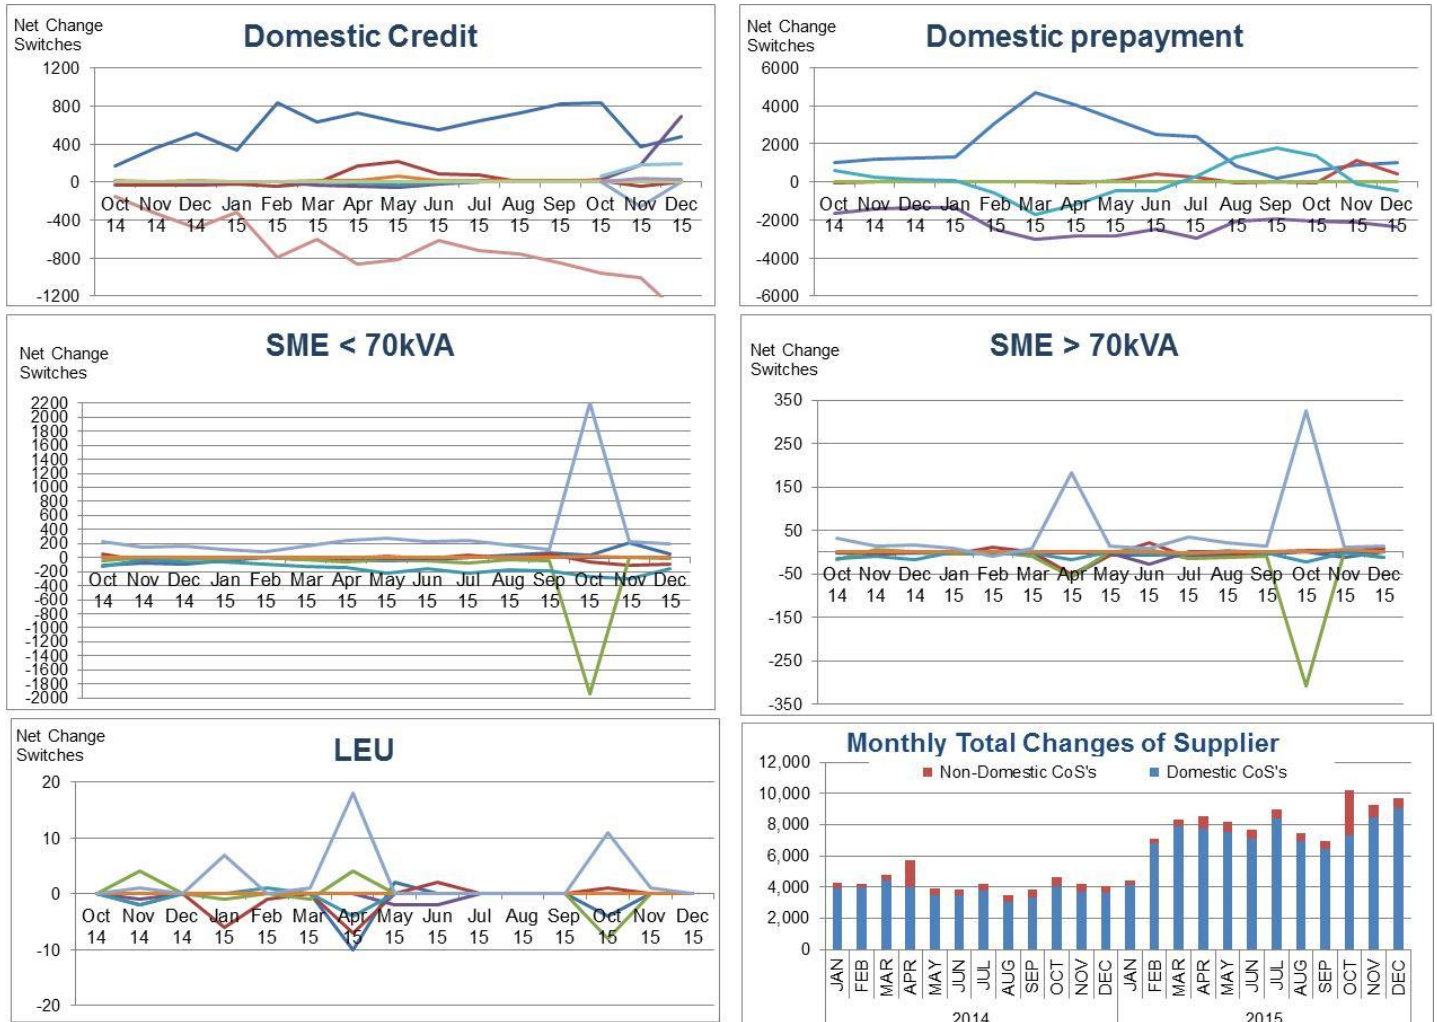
Net Change Switches

Domestic Credit

1200
800
400
0
-400
-800
-1200

Oct 14 Nov 14 Dec 14 Jan 15 Feb 15 Mar 15 Apr 15 May 15 Jun 15 Jul 15 Aug 15 Sep 15 Oct 15 Nov 15 Dec 15

Net Change Switches

Domestic prepayment

6000
4000
2000
0
-2000
-4000
-6000

Oct 14 Nov 14 Dec 14 Jan 15 Feb 15 Mar 15 Apr 15 May 15 Jun 15 Jul 15 Aug 15 Sep 15 Oct 15 Nov 15 Dec 15

Net Change Switches

SME < 70kVA

2200
2000
1800
1600
1400
1200
1000
800
600
400
200
0
-200
-400
-600
-800
-1000
-1200
-1400
-1600
-1800
-2000

Oct 14 Nov 14 Dec 14 Jan 15 Feb 15 Mar 15 Apr 15 May 15 Jun 15 Jul 15 Aug 15 Sep 15 Oct 15 Nov 15 Dec 15

Net Change Switches

SME > 70kVA

350
250
150
50
-50
-150
-250
-350

Oct 14 Nov 14 Dec 14 Jan 15 Feb 15 Mar 15 Apr 15 May 15 Jun 15 Jul 15 Aug 15 Sep 15 Oct 15 Nov 15 Dec 15

Net Change Switches

LEU

20
10
0
-10
-20

Oct 14 Nov 14 Dec 14 Jan 15 Feb 15 Mar 15 Apr 15 May 15 Jun 15 Jul 15 Aug 15 Sep 15 Oct 15 Nov 15 Dec 15

Monthly Total Changes of Supplier

Non-Domestic CoS's
Domestic CoS's

12,000
10,000
8,000
6,000
4,000
2,000
0

JAN FEB MAR APR MAY JUN JUL AUG SEP OCT NOV DEC JAN FEB MAR APR MAY JUN JUL AUG SEP OCT NOV DEC

2014
2015